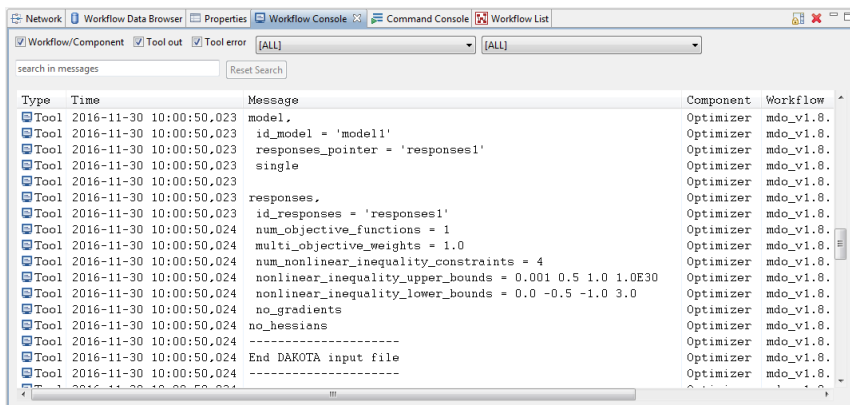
Network | Workflow Data Browser | Properties | Workflow Console | Command Console | Workflow List

Workflow/Component  Tool out  Tool error  [ALL]  [ALL]

search in messages  Reset Search

| Type | Time | Message | Component | Workflow |
|---|---|---|---|---|
| Tool | 2016-11-30 10:00:50,023 | model, | Optimizer | mdo_v1.8. |
| Tool | 2016-11-30 10:00:50,023 | id_model = 'model1' | Optimizer | mdo_v1.8. |
| Tool | 2016-11-30 10:00:50,023 | responses_pointer = 'responses1' | Optimizer | mdo_v1.8. |
| Tool | 2016-11-30 10:00:50,023 | single | Optimizer | mdo_v1.8. |
| Tool | 2016-11-30 10:00:50,023 | | Optimizer | mdo_v1.8. |
| Tool | 2016-11-30 10:00:50,023 | responses, | Optimizer | mdo_v1.8. |
| Tool | 2016-11-30 10:00:50,023 | id_responses = 'responses1' | Optimizer | mdo_v1.8. |
| Tool | 2016-11-30 10:00:50,024 | num_objective_functions = 1 | Optimizer | mdo_v1.8. |
| Tool | 2016-11-30 10:00:50,024 | multi_objective_weights = 1.0 | Optimizer | mdo_v1.8. |
| Tool | 2016-11-30 10:00:50,024 | num_nonlinear_inequality_constraints = 4 | Optimizer | mdo_v1.8. |
| Tool | 2016-11-30 10:00:50,024 | nonlinear_inequality_upper_bounds = 0.001 0.5 1.0 1.0E30 | Optimizer | mdo_v1.8. |
| Tool | 2016-11-30 10:00:50,024 | nonlinear_inequality_lower_bounds = 0.0 -0.5 -1.0 3.0 | Optimizer | mdo_v1.8. |
| Tool | 2016-11-30 10:00:50,024 | no_gradients | Optimizer | mdo_v1.8. |
| Tool | 2016-11-30 10:00:50,024 | no_hessians | Optimizer | mdo_v1.8. |
| Tool | 2016-11-30 10:00:50,024 | --------------------- | Optimizer | mdo_v1.8. |
| Tool | 2016-11-30 10:00:50,024 | End DAKOTA input file | Optimizer | mdo_v1.8. |
| Tool | 2016-11-30 10:00:50,024 | --------------------- | Optimizer | mdo_v1.8. |